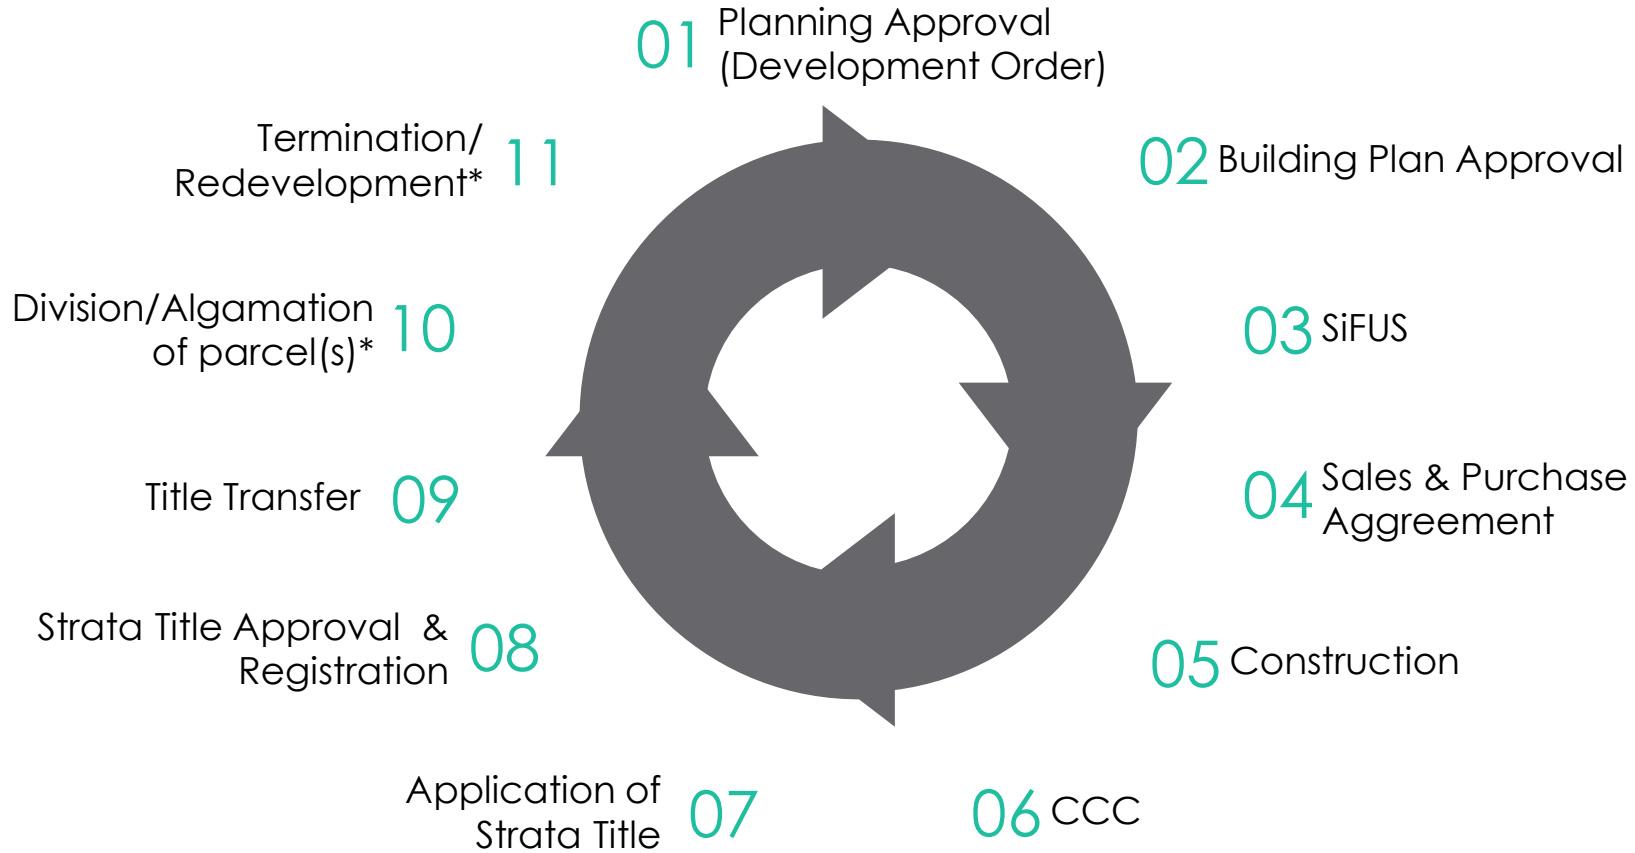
01 Planning Approval (Development Order)

02 Building Plan Approval

03 SiFUS

04 Sales & Purchase Aggreement

05 Construction

06 CCC

Application of Strata Title 07

Strata Title Approval & Registration 08

Title Transfer 09

Division/Algamation of parcel(s)* 10

Termination/ Redevelopment* 11